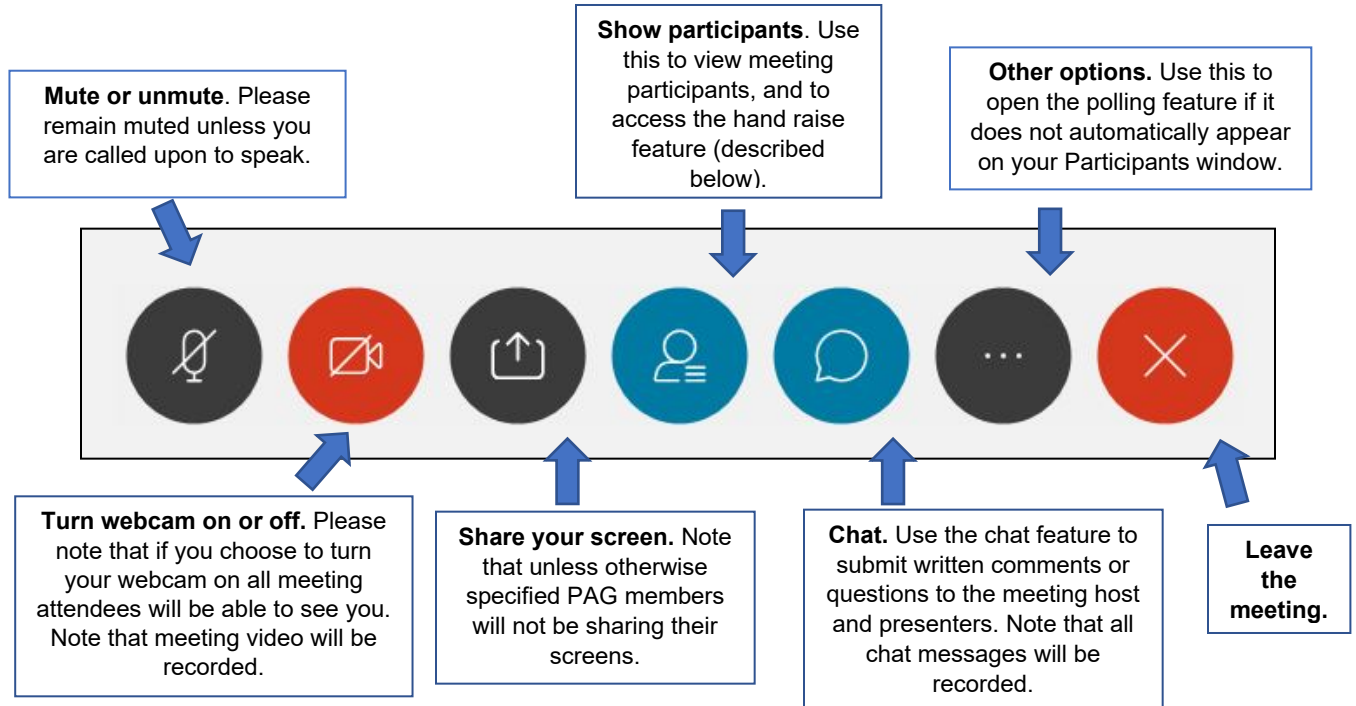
**Mute or unmute**. Please remain muted unless you are called upon to speak.

**Show participants**. Use this to view meeting participants, and to access the hand raise feature (described below).

**Other options.** Use this to open the polling feature if it does not automatically appear on your Participants window.

**Turn webcam on or off.** Please note that if you choose to turn your webcam on all meeting attendees will be able to see you. Note that meeting video will be recorded.

**Share your screen.** Note that unless otherwise specified PAG members will not be sharing their screens.

**Chat.** Use the chat feature to submit written comments or questions to the meeting host and presenters. Note that all chat messages will be recorded.

**Leave the meeting.**